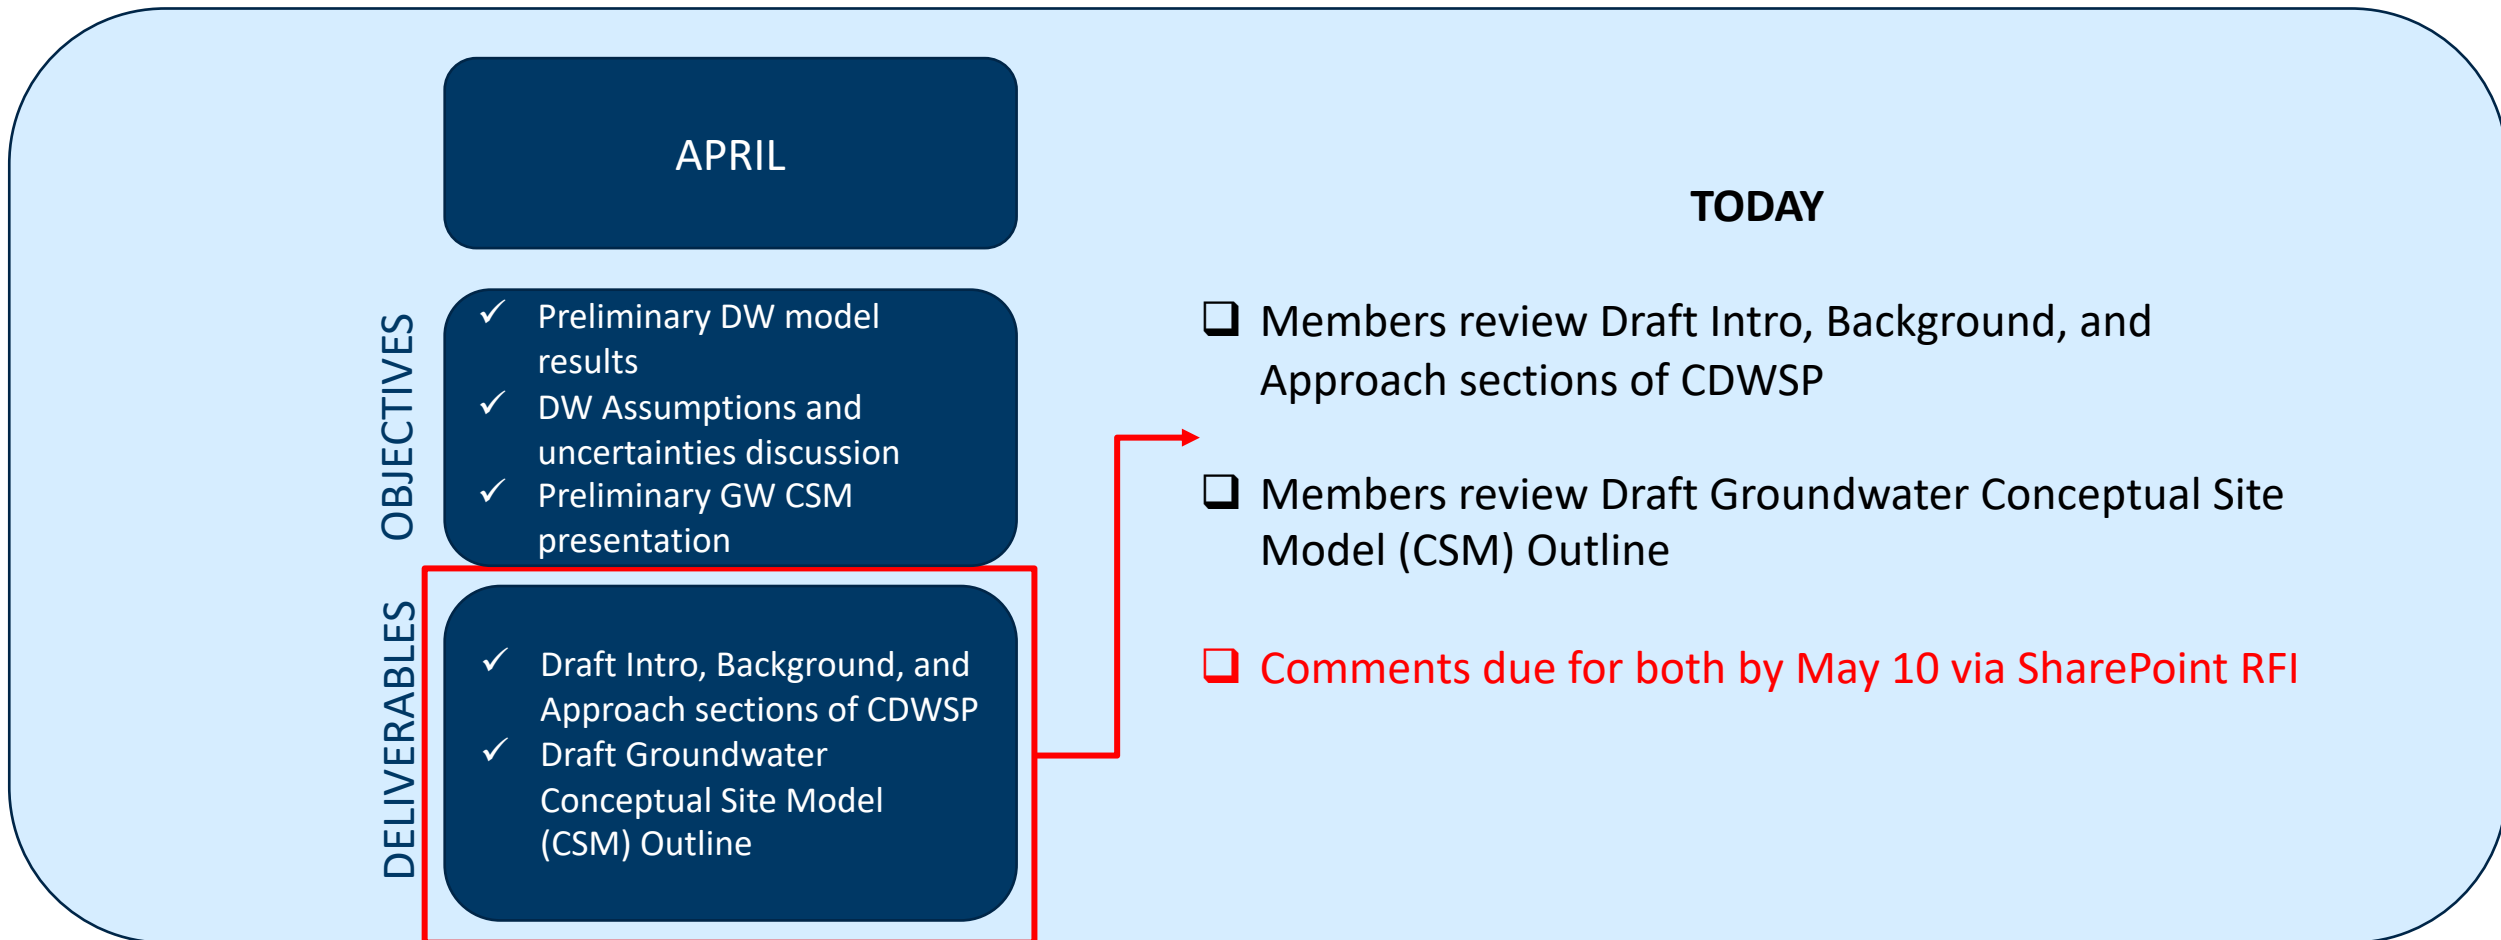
APRIL

OBJECTIVES

✓ Preliminary DW model results
✓ DW Assumptions and uncertainties discussion
✓ Preliminary GW CSM presentation

DELIVERABLES

✓ Draft Intro, Background, and Approach sections of CDWSP
✓ Draft Groundwater Conceptual Site Model (CSM) Outline

TODAY

❑ Members review Draft Intro, Background, and Approach sections of CDWSP

❑ Members review Draft Groundwater Conceptual Site Model (CSM) Outline

❑ Comments due for both by May 10 via SharePoint RFI